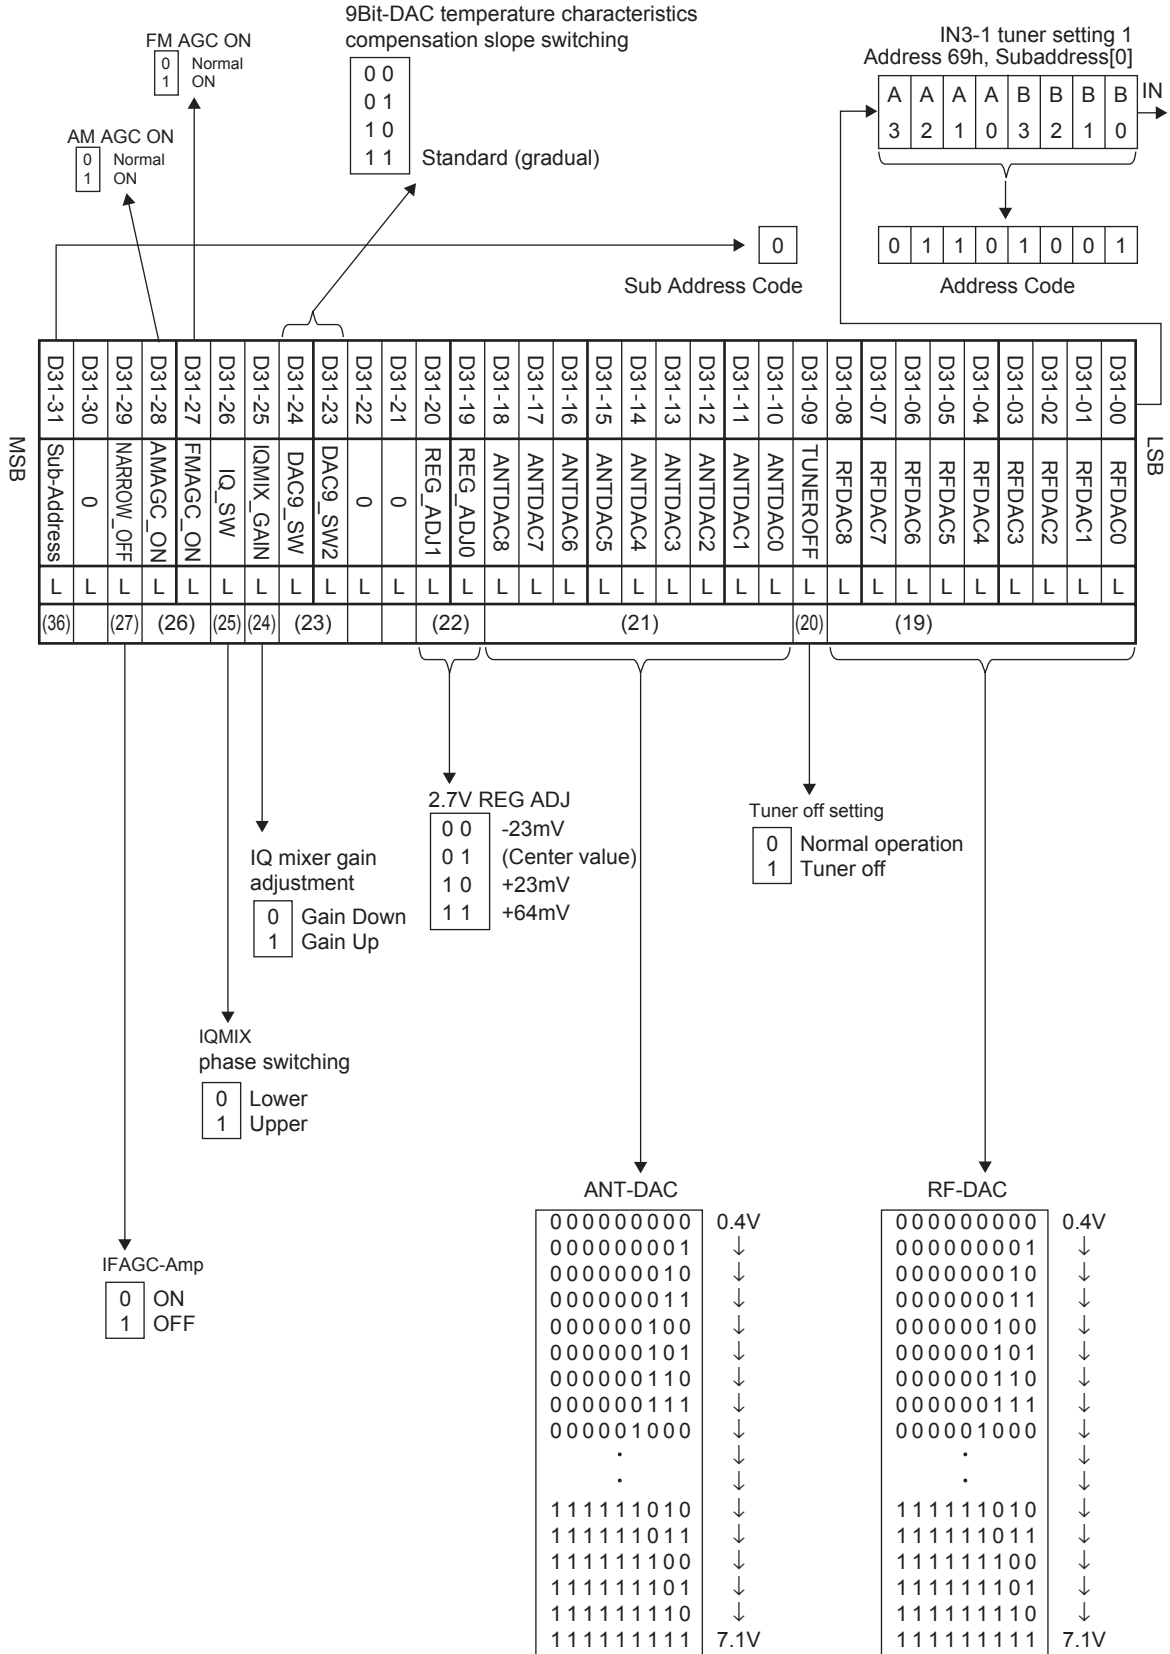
9Bit-DAC temperature characteristics compensation slope switching

| |
|---|
| 0 0 |
| 0 1 |
| 1 0 |
| 1 1 Standard (gradual) |

FM AGC ON
0 Normal
1 ON

AM AGC ON
0 Normal
1 ON

IN3-1 tuner setting 1
Address 69h, Subaddress[0]

| A | A | A | A | B | B | B | B |
|---|---|---|---|---|---|---|---|
| 3 | 2 | 1 | 0 | 3 | 2 | 1 | 0 |

IN

| 0 | 1 | 1 | 0 | 1 | 0 | 0 | 1 |
|---|---|---|---|---|---|---|---|

Address Code

0
Sub Address Code

MSB

| D31-31 | D31-30 | D31-29 | D31-28 | D31-27 | D31-26 | D31-25 | D31-24 | D31-23 | D31-22 | D31-21 | D31-20 | D31-19 | D31-18 | D31-17 | D31-16 | D31-15 | D31-14 | D31-13 | D31-12 | D31-11 | D31-10 | D31-09 | D31-08 | D31-07 | D31-06 | D31-05 | D31-04 | D31-03 | D31-02 | D31-01 | D31-00 |
|---|---|---|---|---|---|---|---|---|---|---|---|---|---|---|---|---|---|---|---|---|---|---|---|---|---|---|---|---|---|---|---|
| Sub-Address | 0 | NARROW_OFF | AMAGC_ON | FMAGC_ON | IQ_SW | IQMIX_GAIN | DAC9_SW | DAC9_SW2 | 0 | 0 | REG_ADJ1 | REG_ADJ0 | ANTDAC8 | ANTDAC7 | ANTDAC6 | ANTDAC5 | ANTDAC4 | ANTDAC3 | ANTDAC2 | ANTDAC1 | ANTDAC0 | TUNEROFF | RFDAC8 | RFDAC7 | RFDAC6 | RFDAC5 | RFDAC4 | RFDAC3 | RFDAC2 | RFDAC1 | RFDAC0 |
| L | L | L | L | L | L | L | L | L | L | L | L | L | L | L | L | L | L | L | L | L | L | L | L | L | L | L | L | L | L | L | L |
| (36) | | (27) | (26) | | (25) | (24) | (23) | | | | (22) | | (21) | | | | | | | | | (20) | (19) | | | | | | | | |

LSB

2.7V REG ADJ
| | |
|---|---|
| 0 0 | -23mV |
| 0 1 | (Center value) |
| 1 0 | +23mV |
| 1 1 | +64mV |

Tuner off setting
0 Normal operation
1 Tuner off

IQ mixer gain adjustment
0 Gain Down
1 Gain Up

IQMIX
phase switching
0 Lower
1 Upper

IFAGC-Amp
0 ON
1 OFF

ANT-DAC
| | |
|---|---|
| 000000000 | 0.4V |
| 000000001 | ↓ |
| 000000010 | ↓ |
| 000000011 | ↓ |
| 000000100 | ↓ |
| 000000101 | ↓ |
| 000000110 | ↓ |
| 000000111 | ↓ |
| 000001000 | ↓ |
| · | ↓ |
| · | ↓ |
| 111111010 | ↓ |
| 111111011 | ↓ |
| 111111100 | ↓ |
| 111111101 | ↓ |
| 111111110 | ↓ |
| 111111111 | 7.1V |

RF-DAC
| | |
|---|---|
| 000000000 | 0.4V |
| 000000001 | ↓ |
| 000000010 | ↓ |
| 000000011 | ↓ |
| 000000100 | ↓ |
| 000000101 | ↓ |
| 000000110 | ↓ |
| 000000111 | ↓ |
| 000001000 | ↓ |
| · | ↓ |
| · | ↓ |
| 111111010 | ↓ |
| 111111011 | ↓ |
| 111111100 | ↓ |
| 111111101 | ↓ |
| 111111110 | ↓ |
| 111111111 | 7.1V |